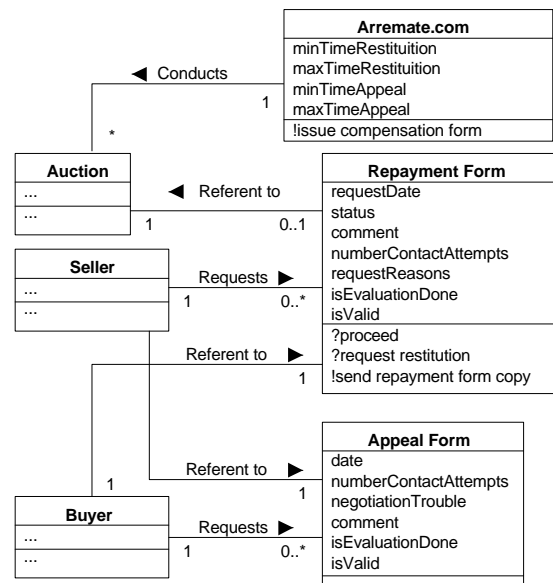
Arremate.com
minTimeRestituition
maxTimeRestituition
minTimeAppeal
maxTimeAppeal
!issue compensation form

◀ Conducts
1
*

Auction
...
...

◀ Referent to
1
0..1

Repayment Form
requestDate
status
comment
numberContactAttempts
requestReasons
isEvaluationDone
isValid
?proceed
?request restitution
!send repayment form copy

Seller
...
...

Requests ▶
1
0..*

Referent to ▶
1

Appeal Form
date
numberContactAttempts
negotiationTrouble
comment
isEvaluationDone
isValid

Referent to ▶
1

1

Buyer
...
...

Requests ▶
1
0..*